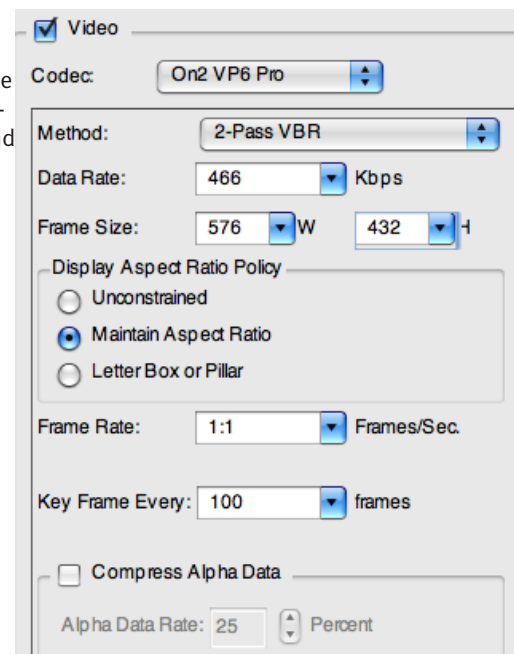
e
-
d

Video

Codec: On2 VP6 Pro

Method: 2-Pass VBR

Data Rate: 466 Kbps

Frame Size: 576 W 432 H

Display Aspect Ratio Policy

Unconstrained

Maintain Aspect Ratio

Letter Box or Pillar

Frame Rate: 1:1 Frames/Sec.

Key Frame Every: 100 frames

Compress Alpha Data

Alpha Data Rate: 25 Percent